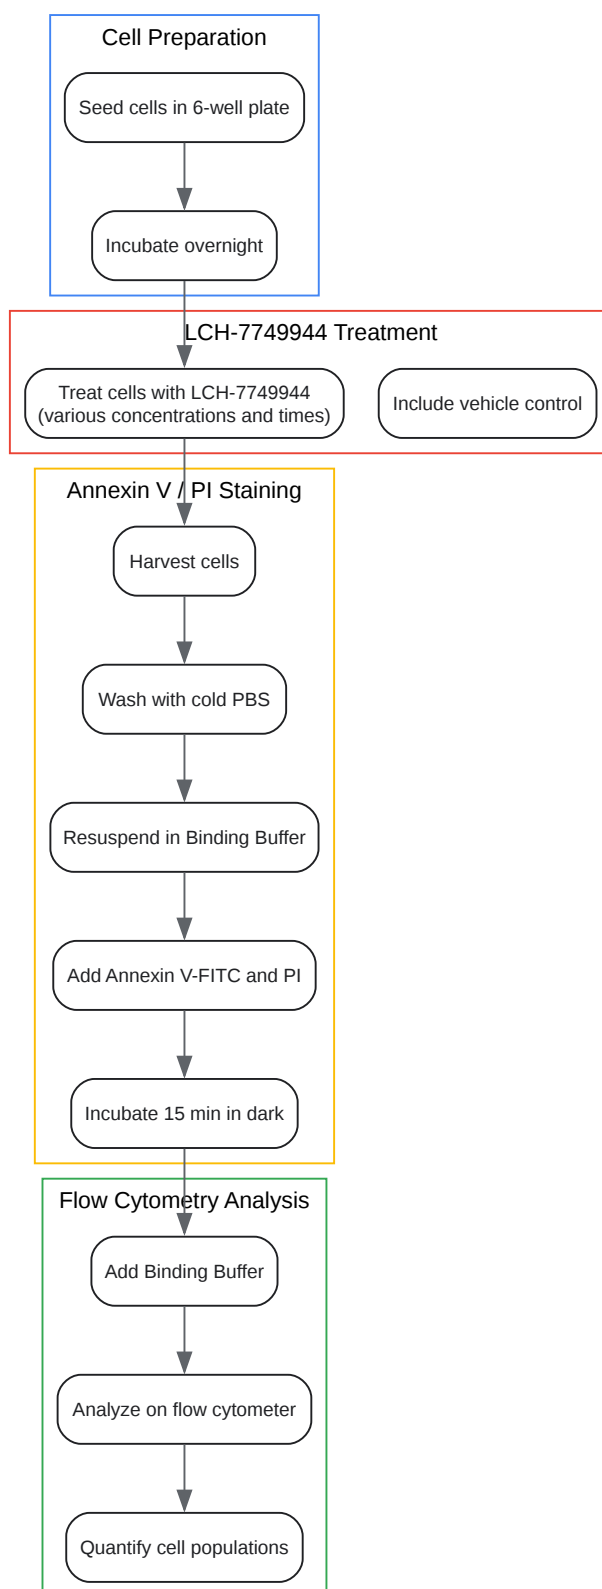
Cell Preparation

Seed cells in 6-well plate

Incubate overnight

LCH-7749944 Treatment

Treat cells with LCH-7749944 (various concentrations and times)

Include vehicle control

Annexin V / PI Staining

Harvest cells

Wash with cold PBS

Resuspend in Binding Buffer

Add Annexin V-FITC and PI

Incubate 15 min in dark

Flow Cytometry Analysis

Add Binding Buffer

Analyze on flow cytometer

Quantify cell populations